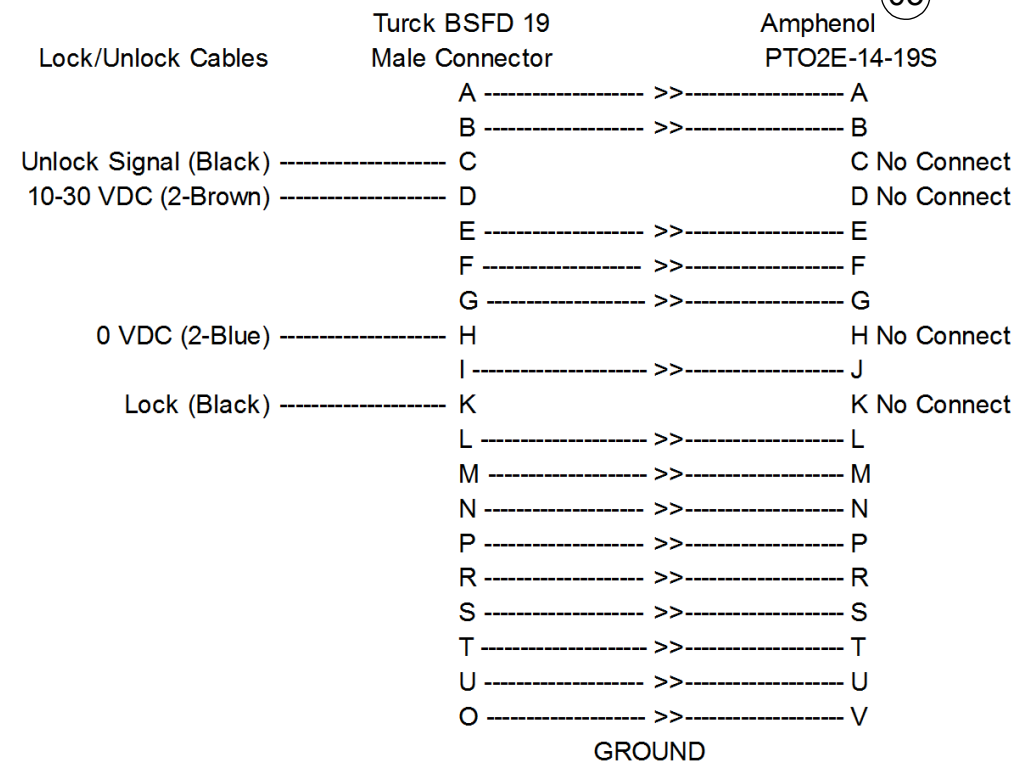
Turck BSFD 19 Male Connector

Amphenol PTO2E-14-19S

Lock/Unlock Cables

A ------------------- >>------------------- A
B ------------------- >>------------------- B
Unlock Signal (Black) ------------------- C C No Connect
10-30 VDC (2-Brown) ------------------- D D No Connect
E ------------------- >>------------------- E
F ------------------- >>------------------- F
G ------------------- >>------------------- G
0 VDC (2-Blue) ------------------- H H No Connect
I ------------------- >>------------------- J
Lock (Black) ------------------- K K No Connect
L ------------------- >>------------------- L
M ------------------- >>------------------- M
N ------------------- >>------------------- N
P ------------------- >>------------------- P
R ------------------- >>------------------- R
S ------------------- >>------------------- S
T ------------------- >>------------------- T
U ------------------- >>------------------- U
O ------------------- >>------------------- V
GROUND